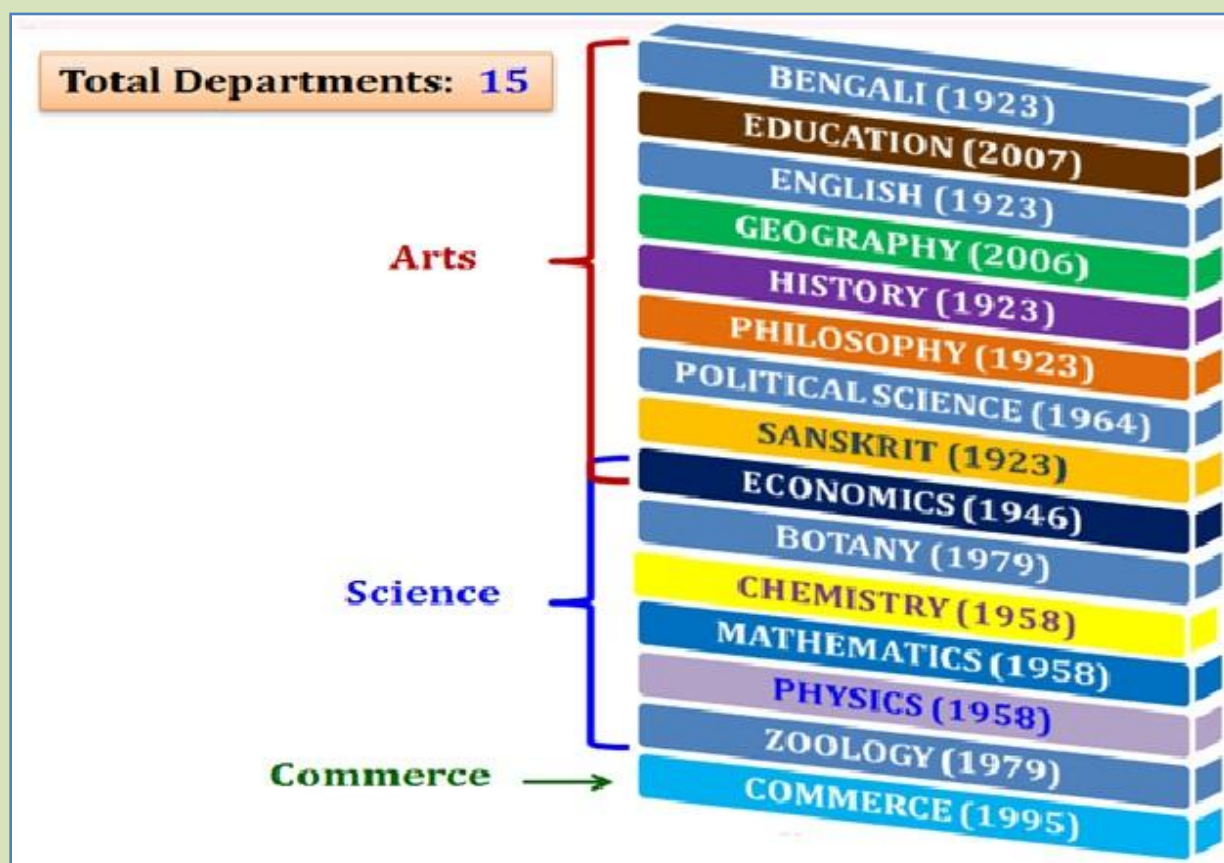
Total Departments: 15

Arts

Science

Commerce

BENGALI (1923)
EDUCATION (2007)
ENGLISH (1923)
GEOGRAPHY (2006)
HISTORY (1923)
PHILOSOPHY (1923)
POLITICAL SCIENCE (1964)
SANSKRIT (1923)
ECONOMICS (1946)
BOTANY (1979)
CHEMISTRY (1958)
MATHEMATICS (1958)
PHYSICS (1958)
ZOOLOGY (1979)
COMMERCE (1995)